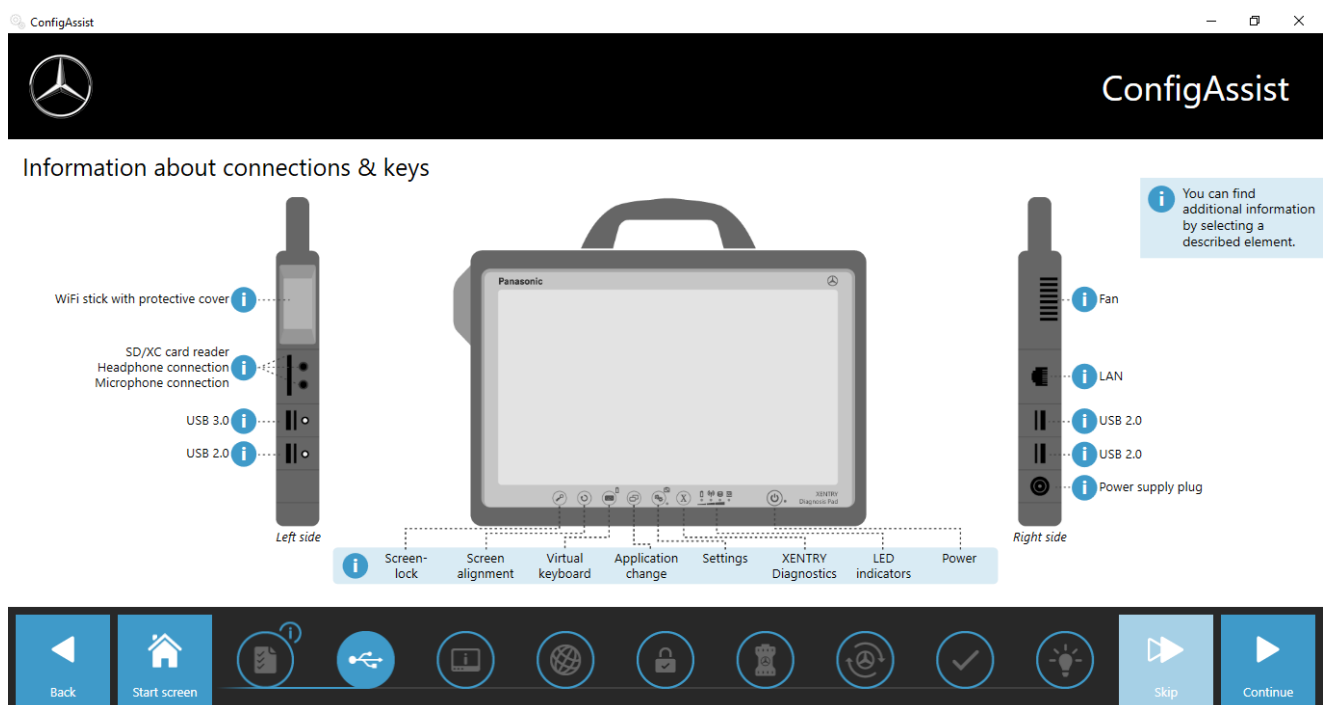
ConfigAssist

ConfigAssist

Information about connections & keys

You can find additional information by selecting a described element.

WiFi stick with protective cover

SD/XC card reader
Headphone connection
Microphone connection

USB 3.0

USB 2.0

Left side

Panasonic

XENTRY
Diagnosis Pad

Fan

LAN

USB 2.0

USB 2.0

Power supply plug

Right side

Screen-lock

Screen alignment

Virtual keyboard

Application change

Settings

XENTRY Diagnostics

LED indicators

Power

Back

Start screen

Skip

Continue